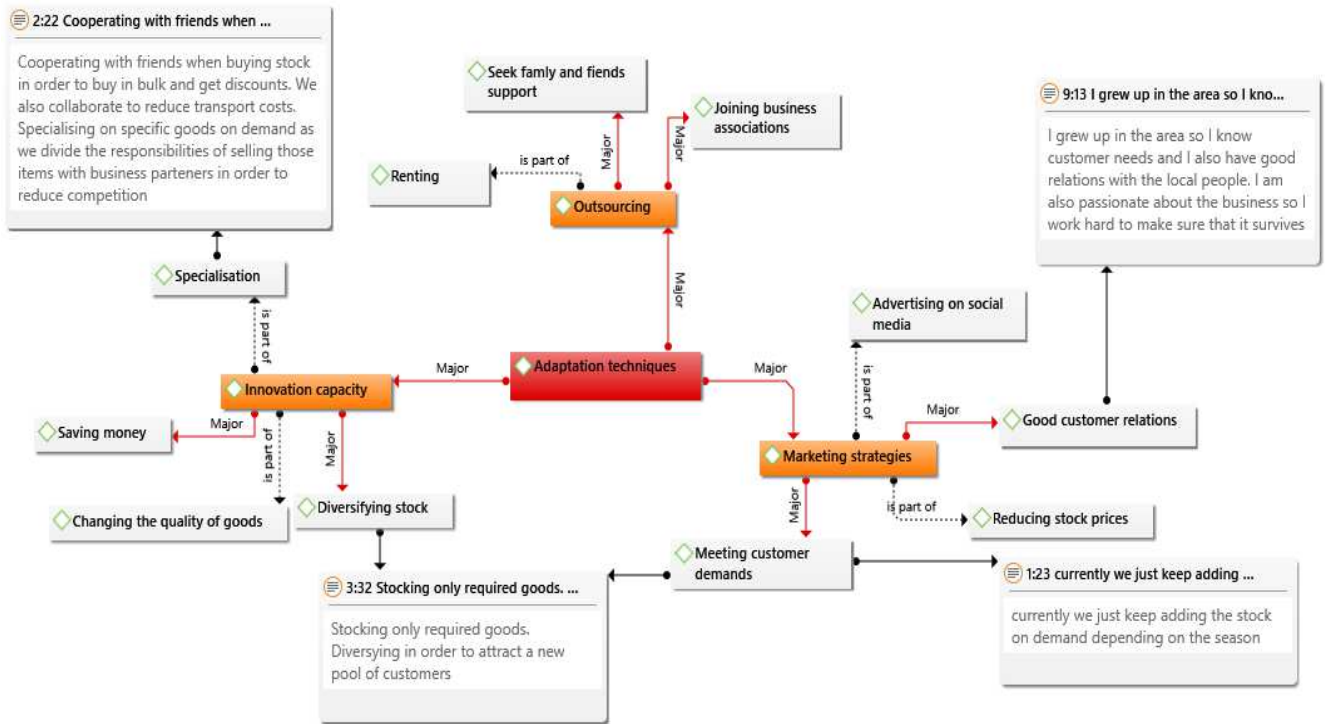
2:22 Cooperating with friends when ...

Cooperating with friends when buying stock in order to buy in bulk and get discounts. We also collaborate to reduce transport costs. Specialising on specific goods on demand as we divide the responsibilities of selling those items with business parteners in order to reduce competition

Seek famly and fiends support

Joining business associations

Major

Major

is part of

Renting

Outsourcing

9:13 I grew up in the area so I kno...

I grew up in the area so I know customer needs and I also have good relations with the local people. I am also passionate about the business so I work hard to make sure that it survives

Major

Specialisation

is part of

Advertising on social media

Major

Adaptation techniques

Major

Innovation capacity

is part of

Major

Good customer relations

Saving money

Major

is part of

Major

Marketing strategies

Major

is part of

Changing the quality of goods

Diversifying stock

Reducing stock prices

Meeting customer demands

3:32 Stocking only required goods. ...

Stocking only required goods. Diversying in order to attract a new pool of customers

1:23 currently we just keep adding ...

currently we just keep adding the stock on demand depending on the season